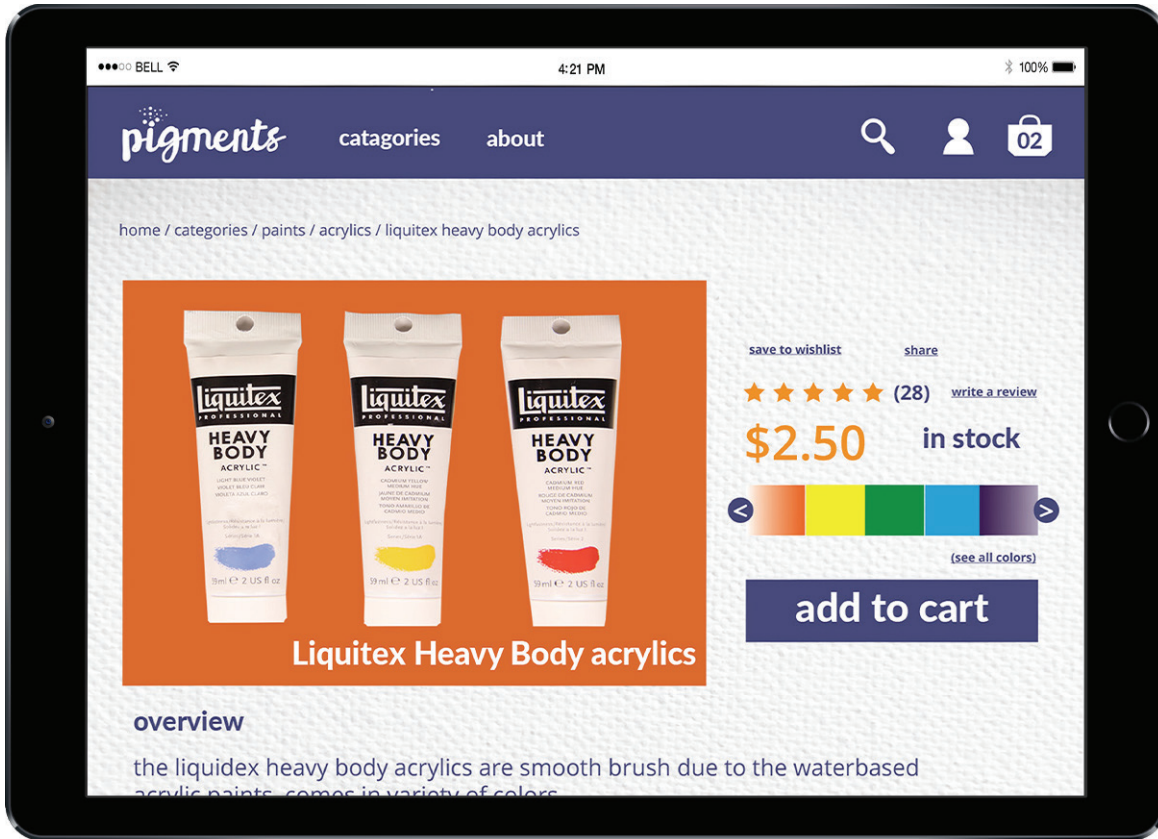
•••○○ BELL

4:21 PM

100%

pigments

catagories

about

02

home / categories / paints / acrylics / liquitex heavy body acrylics

liquitex PROFESSIONAL HEAVY BODY ACRYLIC

59 ml 2 US fl oz

liquitex PROFESSIONAL HEAVY BODY ACRYLIC

59 ml 2 US fl oz

liquitex PROFESSIONAL HEAVY BODY ACRYLIC

59 ml 2 US fl oz

Liquitex Heavy Body acrylics

save to wishlist

share

(28)

write a review

$2.50

in stock

(see all colors)

add to cart

overview

the liquidex heavy body acrylics are smooth brush due to the waterbased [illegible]